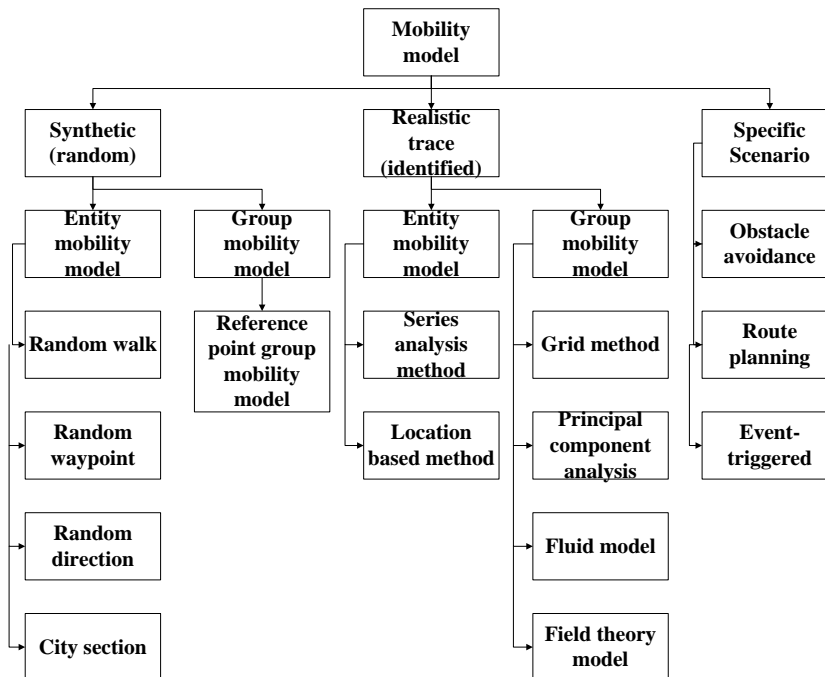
Mobility model

Synthetic (random)

Realistic trace (identified)

Specific Scenario

Entity mobility model

Group mobility model

Entity mobility model

Group mobility model

Obstacle avoidance

Random walk

Reference point group mobility model

Series analysis method

Grid method

Route planning

Random waypoint

Location based method

Principal component analysis

Event-triggered

Random direction

Fluid model

City section

Field theory model